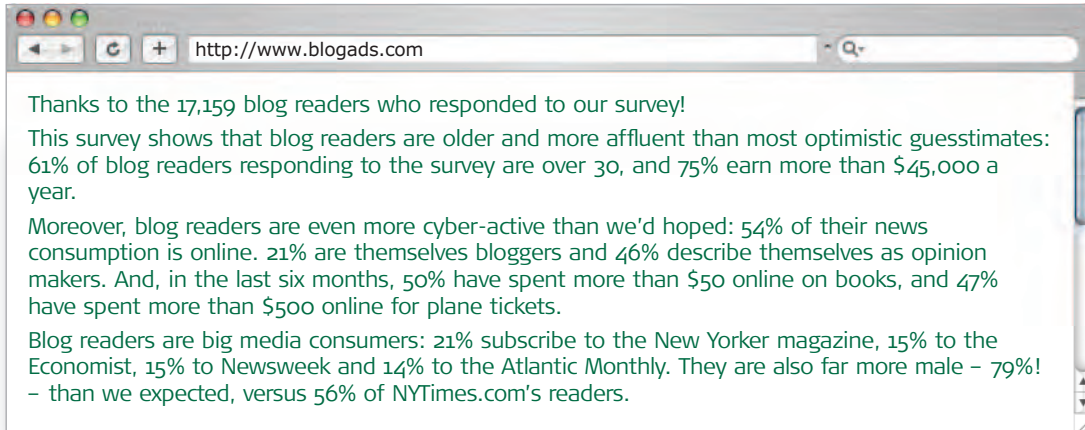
http://www.blogads.com

Thanks to the 17,159 blog readers who responded to our survey!

This survey shows that blog readers are older and more affluent than most optimistic guesstimates: 61% of blog readers responding to the survey are over 30, and 75% earn more than \$45,000 a year.

Moreover, blog readers are even more cyber-active than we'd hoped: 54% of their news consumption is online. 21% are themselves bloggers and 46% describe themselves as opinion makers. And, in the last six months, 50% have spent more than \$50 online on books, and 47% have spent more than \$500 online for plane tickets.

Blog readers are big media consumers: 21% subscribe to the New Yorker magazine, 15% to the Economist, 15% to Newsweek and 14% to the Atlantic Monthly. They are also far more male – 79%! – than we expected, versus 56% of NYTimes.com's readers.